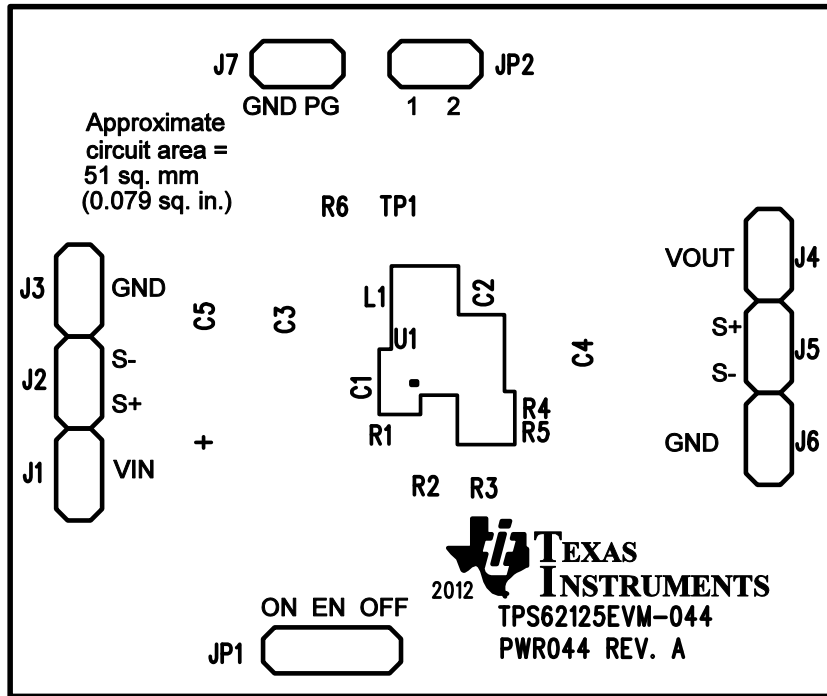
J7 GND PG

JP2 1 2

Approximate circuit area = 51 sq. mm (0.079 sq. in.)

R6 TP1

J3 GND

J2 S- S+

J1 VIN

C5

C3

+

L1

C2

U1

C1

R4

R1

R5

C4

R2 R3

VOUT J4

S+ J5

S- 

GND J6

TEXAS INSTRUMENTS

2012

TPS62125EVM-044

PWR044 REV. A

ON EN OFF

JP1